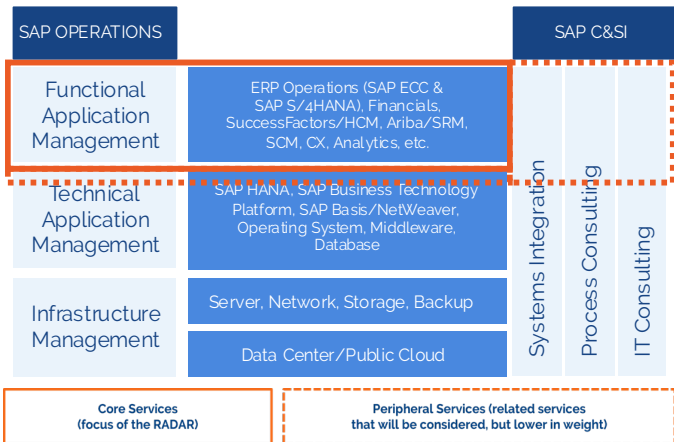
SAP OPERATIONS

SAP C&SI

Functional Application Management

ERP Operations (SAP ECC & SAP S/4HANA), Financials, SuccessFactors/HCM, Ariba/SRM, SCM, CX, Analytics, etc.

Technical Application Management

SAP HANA, SAP Business Technology Platform, SAP Basis/NetWeaver, Operating System, Middleware, Database

Infrastructure Management

Server, Network, Storage, Backup

Data Center/Public Cloud

Systems Integration

Process Consulting

IT Consulting

Core Services (focus of the RADAR)

Peripheral Services (related services that will be considered, but lower in weight)